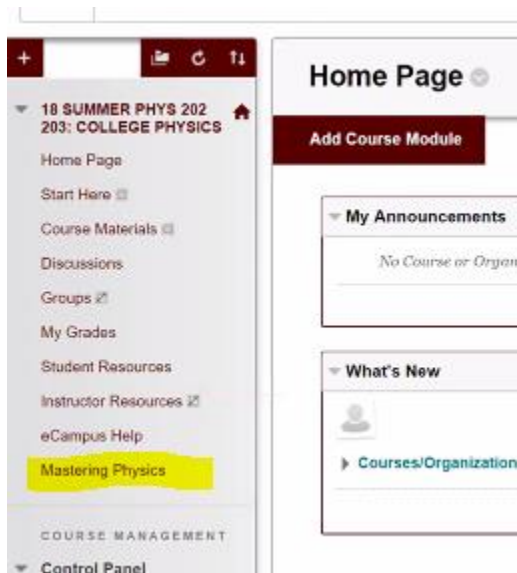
18 SUMMER PHYS 202 203: COLLEGE PHYSICS

Home Page
Start Here
Course Materials
Discussions
Groups
My Grades
Student Resources
Instructor Resources
eCampus Help
Mastering Physics

COURSE MANAGEMENT
Control Panel

Home Page

Add Course Module

My Announcements

No Course or Organ

What's New

Courses/Organization